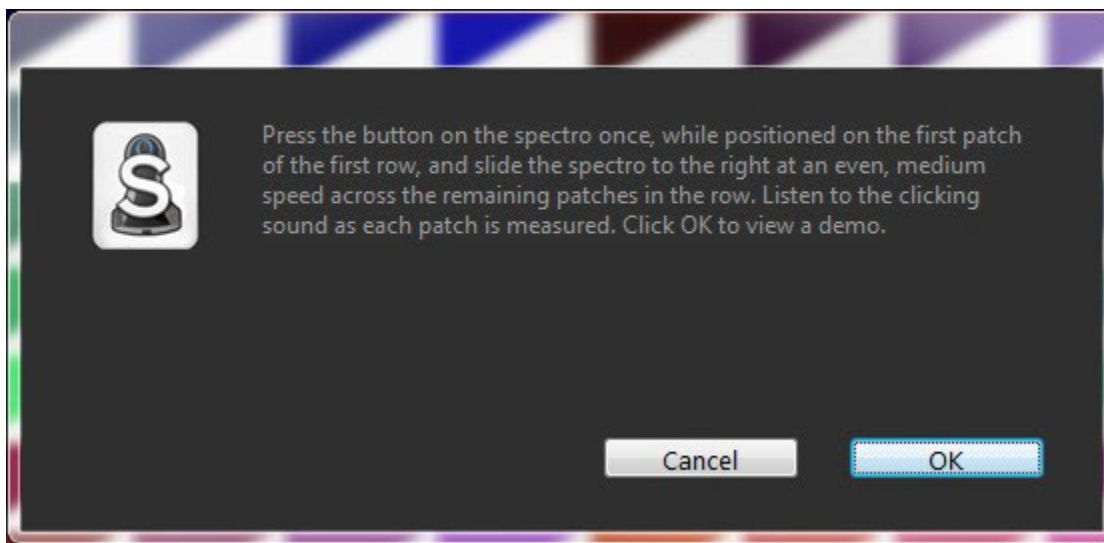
Press the button on the spectro once, while positioned on the first patch of the first row, and slide the spectro to the right at an even, medium speed across the remaining patches in the row. Listen to the clicking sound as each patch is measured. Click OK to view a demo.

Cancel

OK